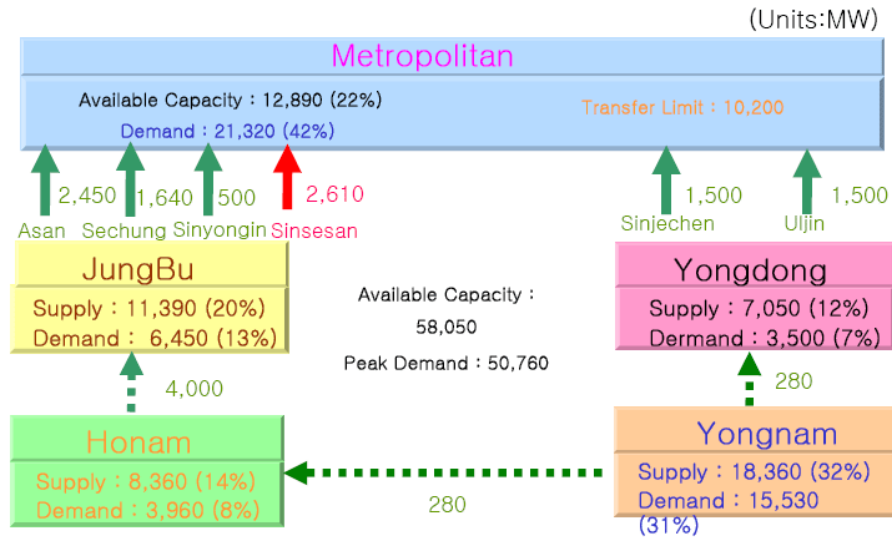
(Units:MW)

Metropolitan

Available Capacity : 12,890 (22%)

Demand : 21,320 (42%)

Transfer Limit : 10,200

2,450 1,640 500 2,610

Asan Sechung Sinyongin Sinsesan

1,500 1,500

Sinjechen Uljin

JungBu

Supply : 11,390 (20%)

Demand : 6,450 (13%)

Available Capacity : 58,050

Peak Demand : 50,760

Yongdong

Supply : 7,050 (12%)

Dermand : 3,500 (7%)

4,000

280

Honam

Supply : 8,360 (14%)

Demand : 3,960 (8%)

280

Yongnam

Supply : 18,360 (32%)

Demand : 15,530 (31%)